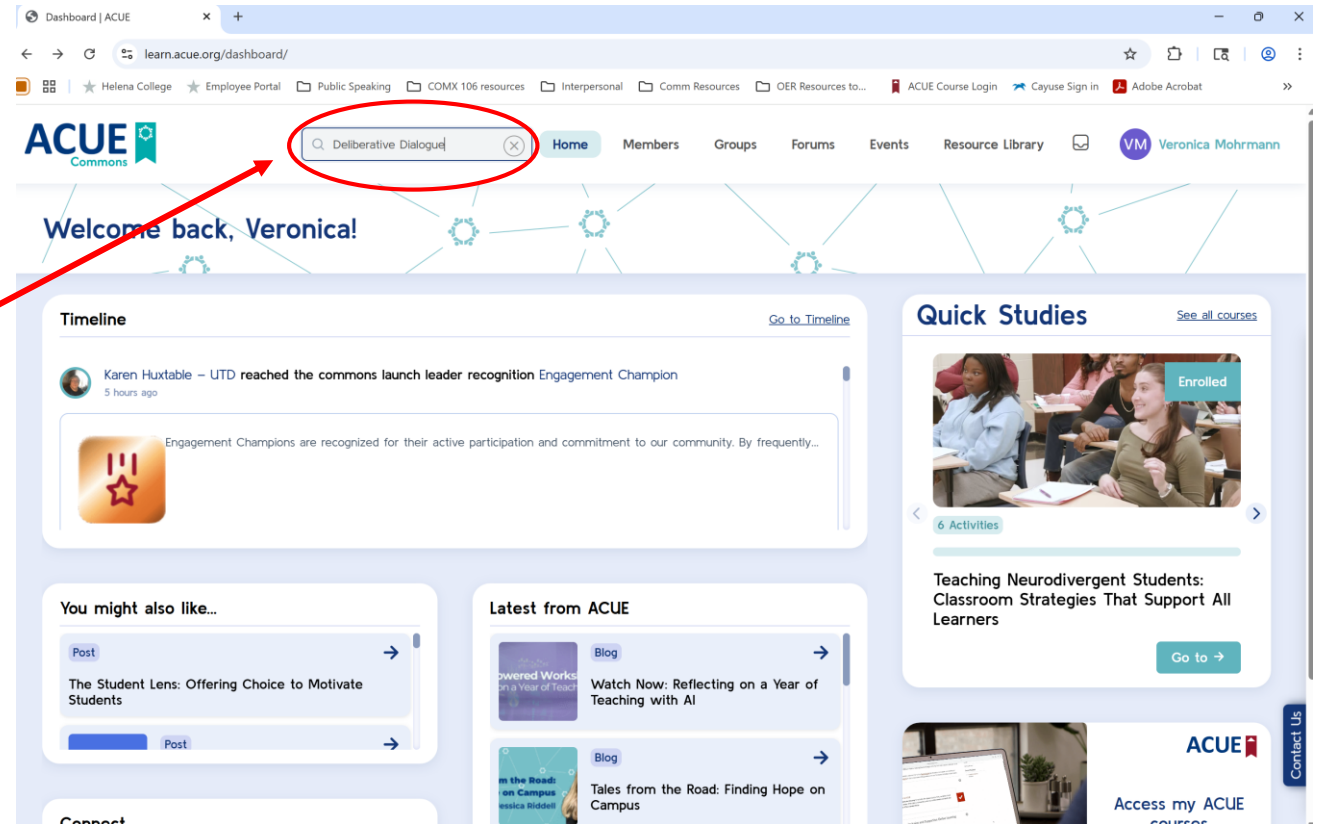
Dashboard | ACUE

learn.acue.org/dashboard/

Helena College | Employee Portal | Public Speaking | COMX 106 resources | Interpersonal | Comm Resources | OER Resources to... | ACUE Course Login | Cayuse Sign in | Adobe Acrobat

ACUE Commons

Deliberative Dialogue

Home | Members | Groups | Forums | Events | Resource Library

VM Veronica Mohrmann

Welcome back, Veronica!

Timeline

Go to Timeline

Karen Huxtable – UTD reached the commons launch leader recognition Engagement Champion
5 hours ago

Engagement Champions are recognized for their active participation and commitment to our community. By frequently...

Quick Studies

See all courses

Enrolled

6 Activities

Teaching Neurodivergent Students: Classroom Strategies That Support All Learners

Go to →

You might also like...

Post
The Student Lens: Offering Choice to Motivate Students

Post

Latest from ACUE

owered Works
n a Year of Teach

Blog
Watch Now: Reflecting on a Year of Teaching with AI

m the Road:
on Campus
essica Riddell

Blog
Tales from the Road: Finding Hope on Campus

ACUE

Access my ACUE courses

Contact Us

Connect